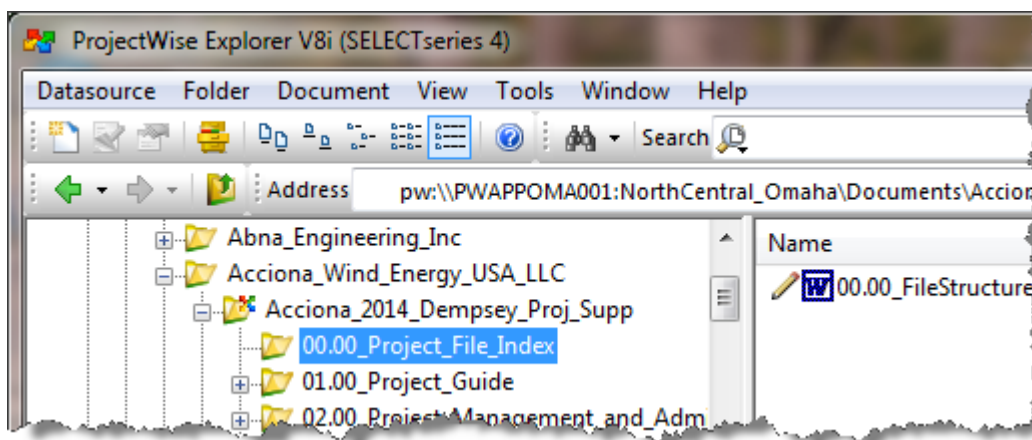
ProjectWise Explorer V8i (SELECTseries 4)

Datasource Folder Document View Tools Window Help

Search

Address pw:\\PWAPPOMA001:NorthCentral_Omaha\Documents\Acciona

Abna_Engineering_Inc
Acciona_Wind_Energy_USA_LLC
Acciona_2014_Dempsey_Proj_Supp
00.00_Project_File_Index
01.00_Project_Guide
02.00_Project_Management_and_Adm

Name
00.00_FileStructure